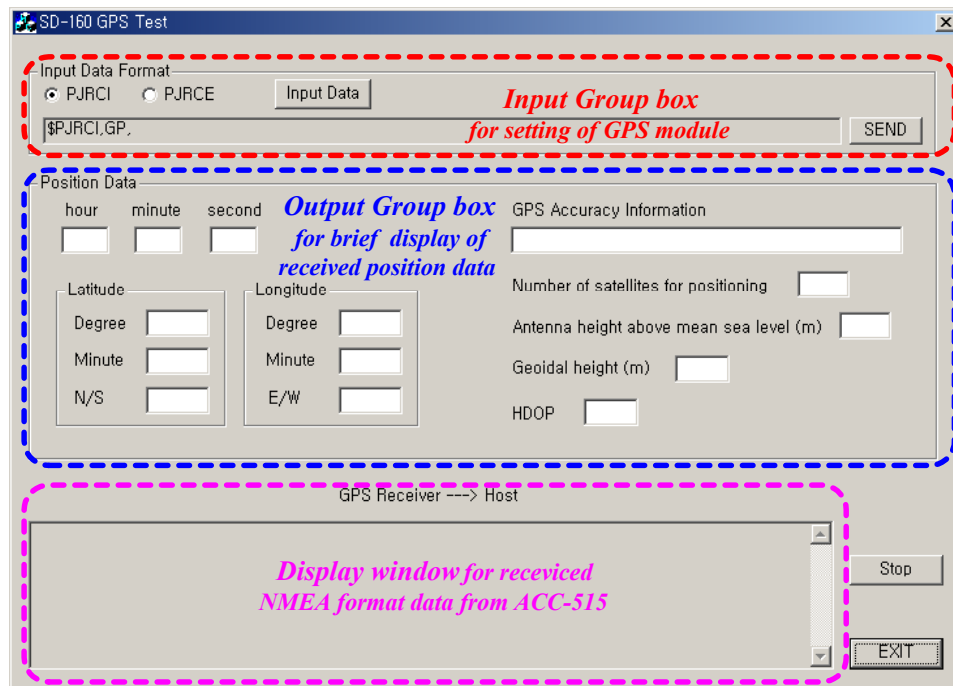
SD-160 GPS Test

Input Data Format
PJRCI PJRCE Input Data
Input Group box
for setting of GPS module
$PJRCI,GP,
SEND

Position Data
hour minute second
Output Group box
for brief display of
received position data
GPS Accuracy Information

Latitude
Degree
Minute
N/S

Longitude
Degree
Minute
E/W

Number of satellites for positioning
Antenna height above mean sea level (m)
Geoidal height (m)
HDOP

GPS Receiver ---> Host
Display window for receviced
NMEA format data from ACC-515
Stop
EXIT